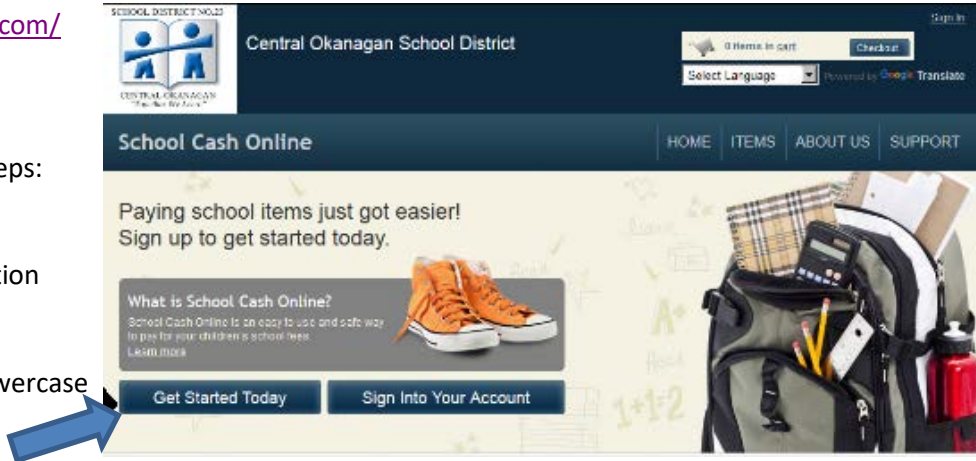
com/

eps:

tion

wercase

SCHOOL DISTRICT NO.23

CENTRAL OKANAGAN
"Together We Learn"

Central Okanagan School District

Sign In

0 Items in cart

Checkout

Select Language

Powered by Google Translate

School Cash Online

HOME

ITEMS

ABOUT US

SUPPORT

Paying school items just got easier!
Sign up to get started today.

What is School Cash Online?

School Cash Online is an easy to use and safe way to pay for your children's school fees.
Learn more

Get Started Today

Sign Into Your Account